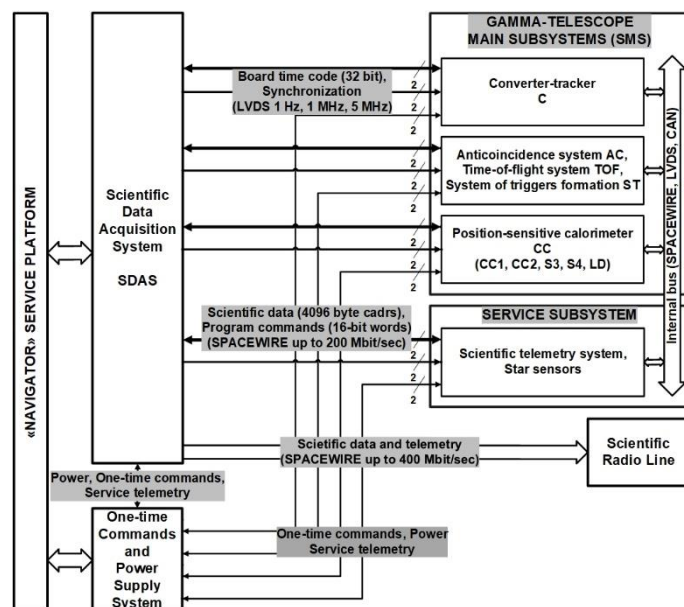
«NAVIGATOR» SERVICE PLATFORM

Scientific Data Acquisition System

SDAS

Board time code (32 bit), Synchronization (LVDS 1 Hz, 1 MHz, 5 MHz)

GAMMA-TELESCOPE MAIN SUBSYSTEMS (SMS)

Converter-tracker C

Anticoincidence system AC, Time-of-flight system TOF, System of triggers formation ST

Position-sensitive calorimeter CC (CC1, CC2, S3, S4, LD)

2
2
2
2
2
2
2
2
2
2
2
2

Internal bus (SPACEWIRE, LVDS, CAN)

Scientific data (4096 byte cadrs), Program commands (16-bit words) (SPACEWIRE up to 200 Mbit/sec)

SERVICE SUBSYSTEM

Scientific telemetry system, Star sensors

Scietific data and telemetry (SPACEWIRE up to 400 Mbit/sec)

Scientific Radio Line

Power, One-time commands, Service telemetry

One-time Commands and Power Supply System

One-time commands, Power Service telemetry